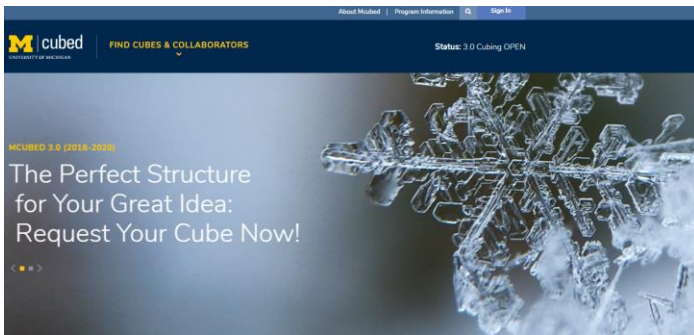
About Mcubed | Program Information | Sign In

M | cubed
UNIVERSITY OF MICHIGAN

FIND CUBES & COLLABORATORS

Status: 3.0 Cubing OPEN

MCUBED 3.0 (2016-2020)

The Perfect Structure for Your Great Idea: Request Your Cube Now!